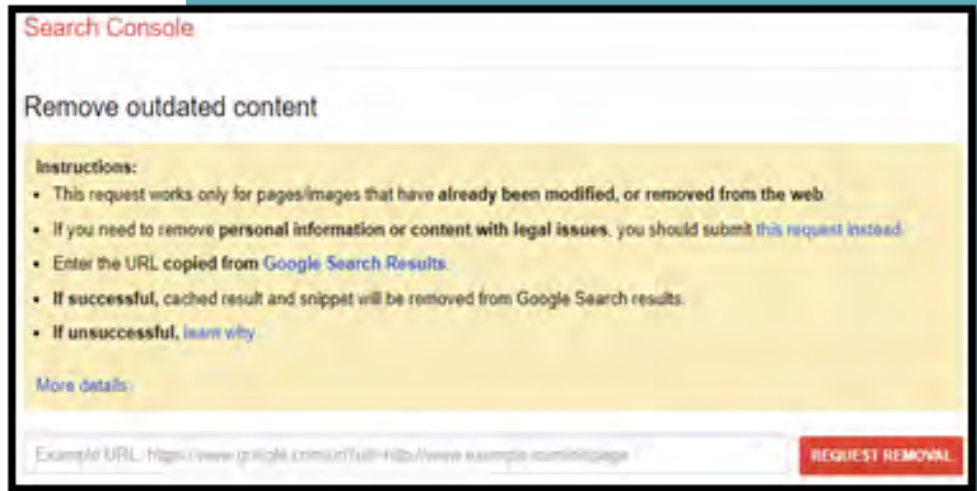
Search Console

Remove outdated content

Instructions:

- This request works only for pages/images that have already been modified, or removed from the web.
- If you need to remove personal information or content with legal issues, you should submit this request instead.
- Enter the URL copied from Google Search Results.
- If successful, cached result and snippet will be removed from Google Search results.
- If unsuccessful, learn why.

More details

Example URL: https://www.google.com/url?url=http://www.example.com/mypage

REQUEST REMOVAL